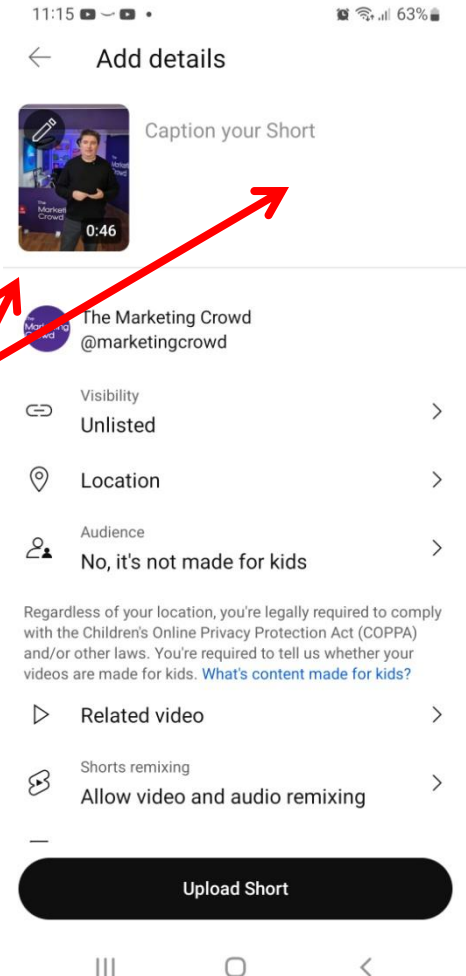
11:15 63%

Add details

The Marketing Crowd

0:46

Caption your Short

The Marketing Crowd

The Marketing Crowd
@marketingcrowd

Visibility
Unlisted

Location

Audience
No, it's not made for kids

Regardless of your location, you're legally required to comply with the Children's Online Privacy Protection Act (COPPA) and/or other laws. You're required to tell us whether your videos are made for kids. What's content made for kids?

Related video

Shorts remixing
Allow video and audio remixing

Upload Short